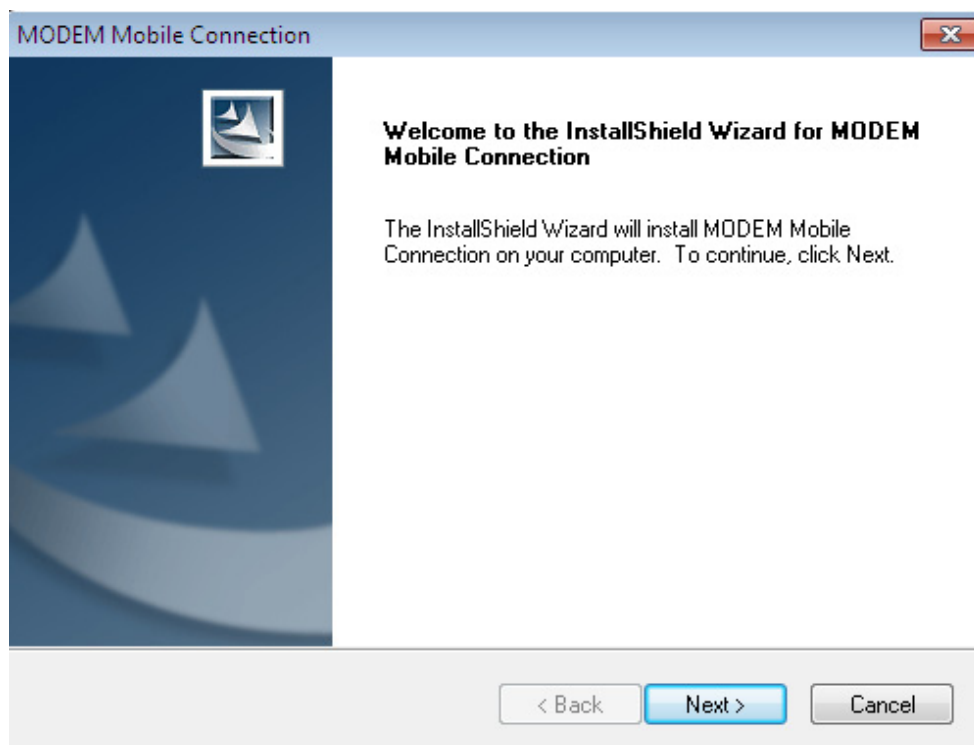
MODEM Mobile Connection

Welcome to the InstallShield Wizard for MODEM Mobile Connection

The InstallShield Wizard will install MODEM Mobile Connection on your computer. To continue, click Next.

< Back

Next >

Cancel